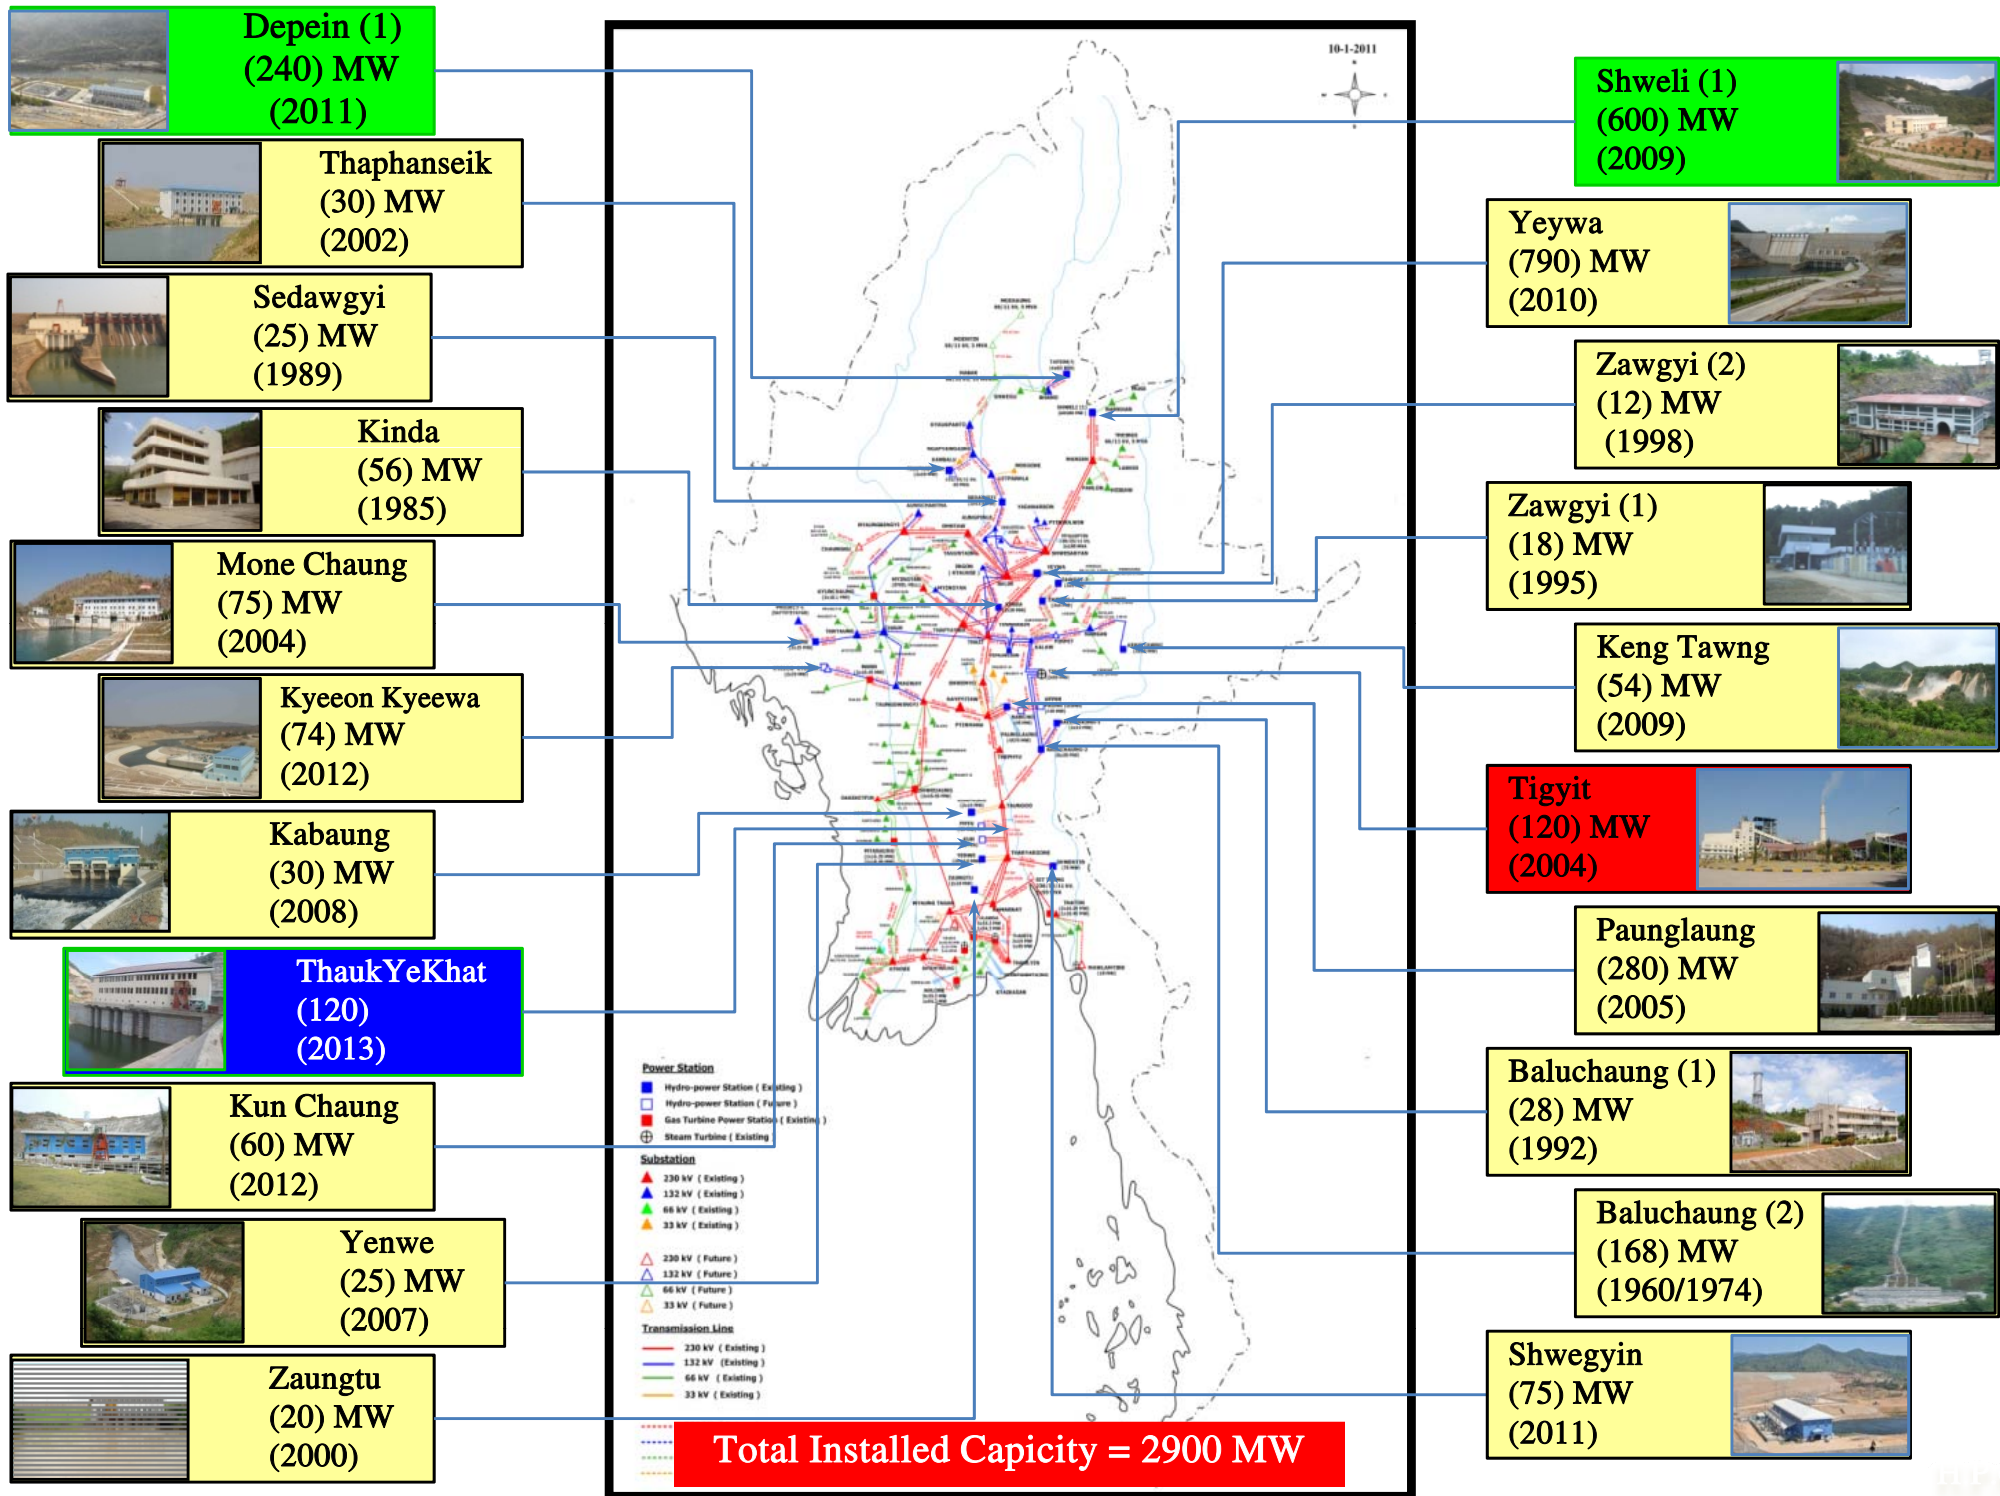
Depein (1)
(240) MW
(2011)

Thaphanseik
(30) MW
(2002)

Sedawgyi
(25) MW
(1989)

Kinda
(56) MW
(1985)

Mone Chaung
(75) MW
(2004)

Kyeeon Kyeewa
(74) MW
(2012)

Kabaung
(30) MW
(2008)

ThaukYeKhat
(120)
(2013)

Kun Chaung
(60) MW
(2012)

Yenwe
(25) MW
(2007)

Zaungtu
(20) MW
(2000)

10-1-2011

Power Station
Hydro-power Station ( Existing )
Hydro-power Station ( Future )
Gas Turbine Power Station ( Existing )
Steam Turbine ( Existing )

Substation
230 kV ( Existing )
132 kV ( Existing )
66 kV ( Existing )
33 kV ( Existing )
230 kV ( Future )
132 kV ( Future )
66 kV ( Future )
33 kV ( Future )

Transmission Line
230 kV ( Existing )
132 kV ( Existing )
66 kV ( Existing )
33 kV ( Existing )

Total Installed Capicity = 2900 MW

Shweli (1)
(600) MW
(2009)

Yeywa
(790) MW
(2010)

Zawgyi (2)
(12) MW
(1998)

Zawgyi (1)
(18) MW
(1995)

Keng Tawng
(54) MW
(2009)

Tigyit
(120) MW
(2004)

Paunglaung
(280) MW
(2005)

Baluchaung (1)
(28) MW
(1992)

Baluchaung (2)
(168) MW
(1960/1974)

Shwegyin
(75) MW
(2011)